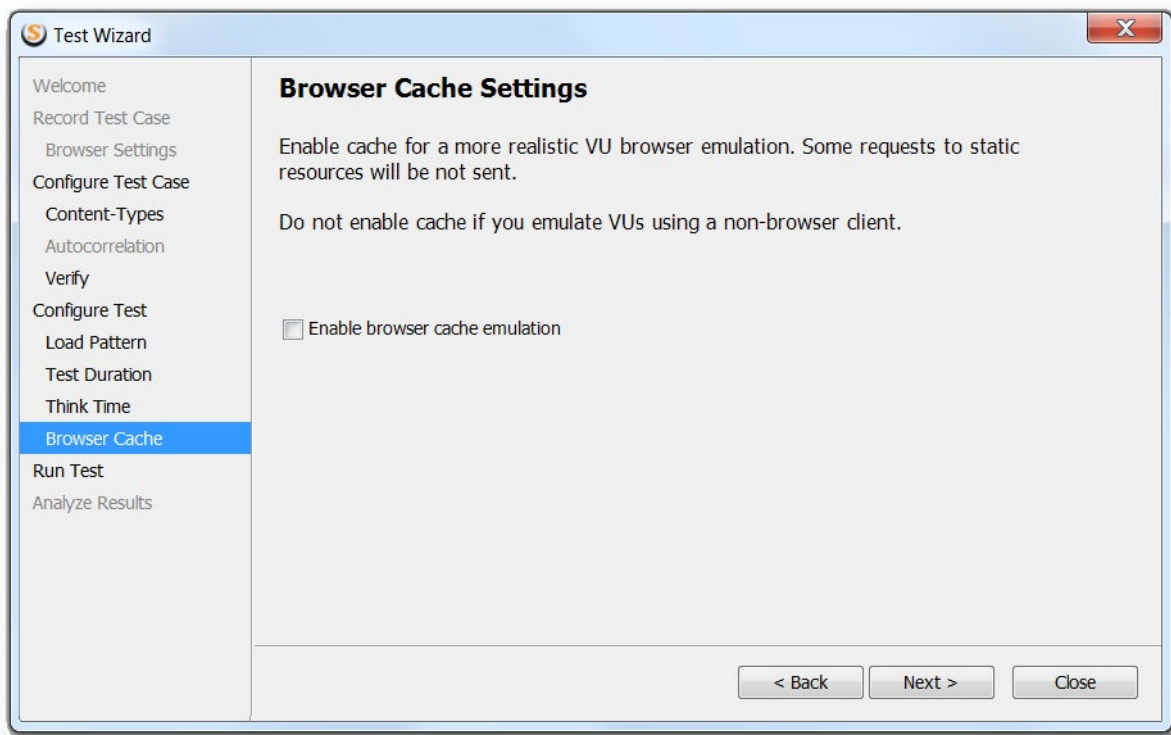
Test Wizard

Welcome
Record Test Case
Browser Settings
Configure Test Case
Content-Types
Autocorrelation
Verify
Configure Test
Load Pattern
Test Duration
Think Time
Browser Cache
Run Test
Analyze Results

Browser Cache Settings

Enable cache for a more realistic VU browser emulation. Some requests to static resources will be not sent.

Do not enable cache if you emulate VUs using a non-browser client.

Enable browser cache emulation

< Back
Next >
Close